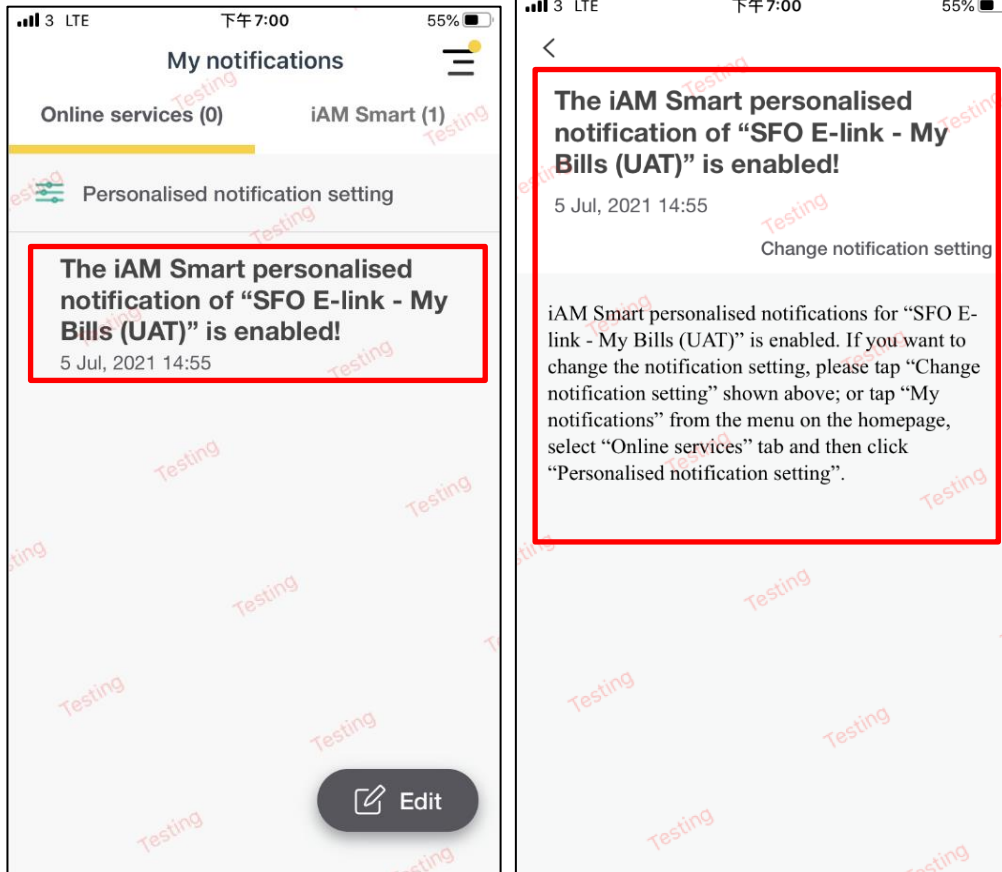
3 LTE 下午7:00 55%

My notifications

Online services (0)

iAM Smart (1)

Personalised notification setting

The iAM Smart personalised notification of “SFO E-link - My Bills (UAT)” is enabled!

5 Jul, 2021 14:55

Edit

3 LTE 下午7:00 55%

The iAM Smart personalised notification of “SFO E-link - My Bills (UAT)” is enabled!

5 Jul, 2021 14:55

Change notification setting

iAM Smart personalised notifications for “SFO E-link - My Bills (UAT)” is enabled. If you want to change the notification setting, please tap “Change notification setting” shown above; or tap “My notifications” from the menu on the homepage, select “Online services” tab and then click “Personalised notification setting”.

Testing Testing Testing Testing Testing Testing Testing Testing Testing Testing Testing Testing Testing Testing Testing Testing Testing Testing Testing Testing